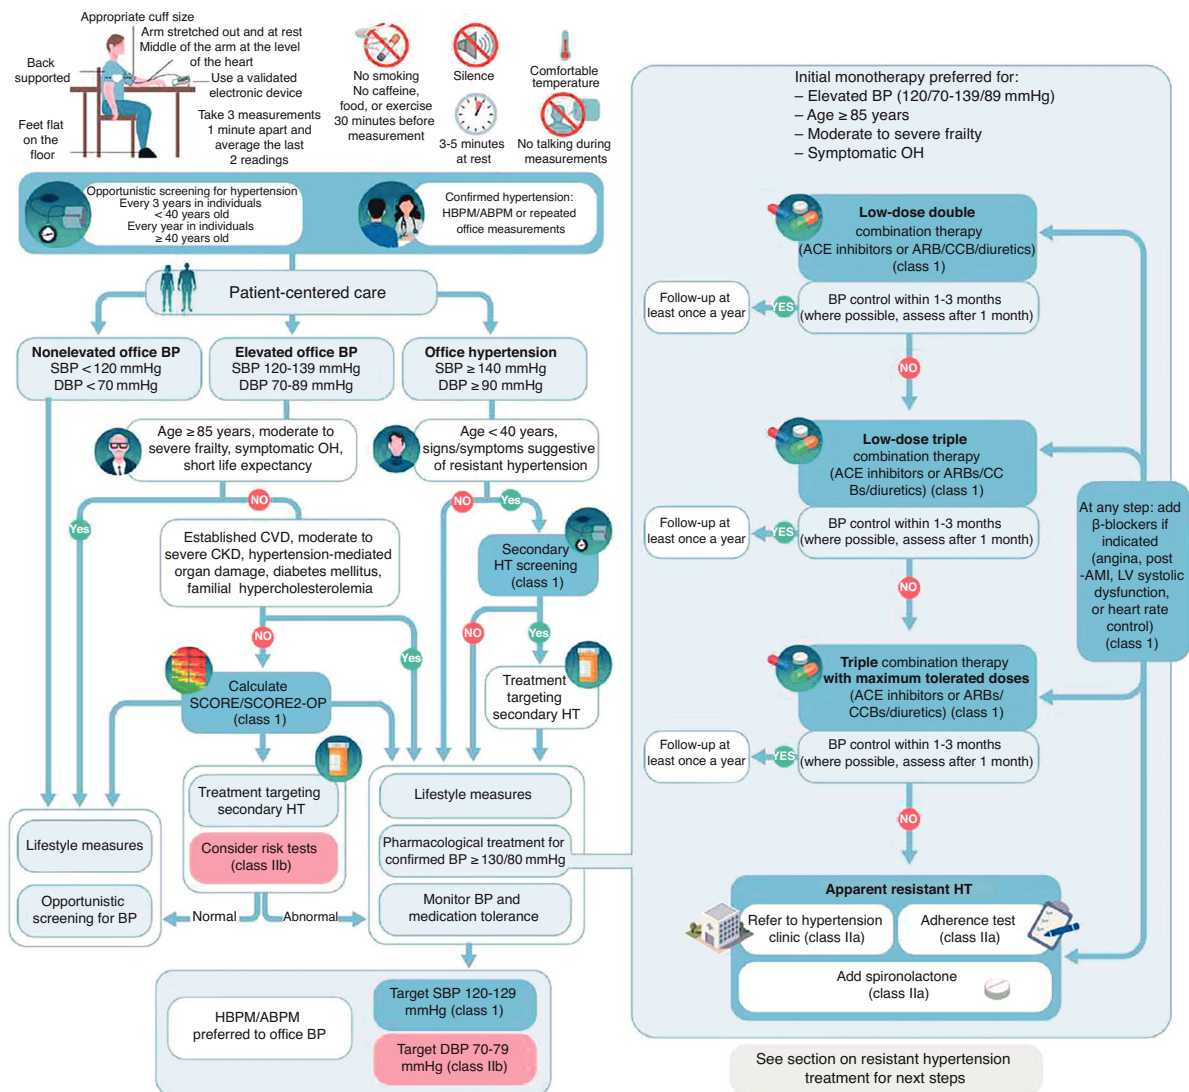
Appropriate cuff size
Arm stretched out and at rest
Middle of the arm at the level of the heart
Back supported
Use a validated electronic device
Feet flat on the floor
Take 3 measurements 1 minute apart and average the last 2 readings
No smoking
No caffeine, food, or exercise 30 minutes before measurement
Silence
3-5 minutes at rest
Comfortable temperature
No talking during measurements

Opportunistic screening for hypertension
Every 3 years in individuals < 40 years old
Every year in individuals ≥ 40 years old

Confirmed hypertension: HBPM/ABPM or repeated office measurements

Patient-centered care

Nonelevated office BP
SBP < 120 mmHg
DBP < 70 mmHg

Elevated office BP
SBP 120-139 mmHg
DBP 70-89 mmHg

Office hypertension
SBP ≥ 140 mmHg
DBP ≥ 90 mmHg

Age ≥ 85 years, moderate to severe frailty, symptomatic OH, short life expectancy

Age < 40 years, signs/symptoms suggestive of resistant hypertension

NO
Yes
NO
Yes

Established CVD, moderate to severe CKD, hypertension-mediated organ damage, diabetes mellitus, familial hypercholesterolemia

Secondary HT screening (class 1)

NO
Yes
NO
Yes

Calculate SCORE/SCORE2-OP (class 1)

Treatment targeting secondary HT

Treatment targeting secondary HT
Consider risk tests (class IIb)

Lifestyle measures
Opportunistic screening for BP

Normal
Abnormal

Lifestyle measures
Pharmacological treatment for confirmed BP ≥ 130/80 mmHg
Monitor BP and medication tolerance

HBPM/ABPM preferred to office BP
Target SBP 120-129 mmHg (class 1)
Target DBP 70-79 mmHg (class IIb)

Initial monotherapy preferred for:
– Elevated BP (120/70-139/89 mmHg)
– Age ≥ 85 years
– Moderate to severe frailty
– Symptomatic OH

Low-dose double combination therapy (ACE inhibitors or ARB/CCB/diuretics) (class 1)

Follow-up at least once a year
YES
BP control within 1-3 months (where possible, assess after 1 month)
NO

Low-dose triple combination therapy (ACE inhibitors or ARBs/CCBs/diuretics) (class 1)

Follow-up at least once a year
YES
BP control within 1-3 months (where possible, assess after 1 month)
NO

Triple combination therapy with maximum tolerated doses (ACE inhibitors or ARBs/CCBs/diuretics) (class 1)

Follow-up at least once a year
YES
BP control within 1-3 months (where possible, assess after 1 month)
NO

At any step: add β-blockers if indicated (angina, post-AMI, LV systolic dysfunction, or heart rate control) (class 1)

Apparent resistant HT
Refer to hypertension clinic (class IIa)
Adherence test (class IIa)
Add spironolactone (class IIa)

See section on resistant hypertension treatment for next steps